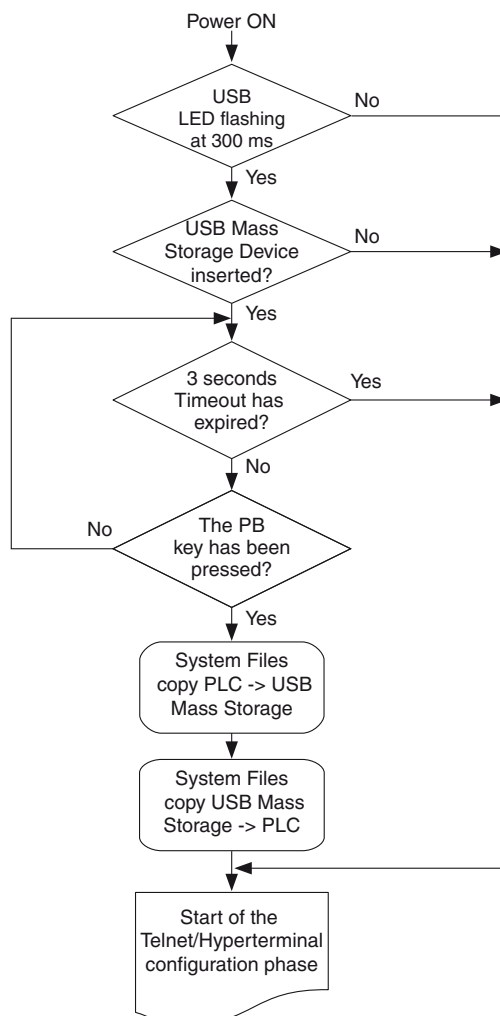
Power ON

USB LED flashing at 300 ms

No

Yes

USB Mass Storage Device inserted?

No

Yes

3 seconds Timeout has expired?

Yes

No

No

The PB key has been pressed?

Yes

System Files copy PLC -> USB Mass Storage

System Files copy USB Mass Storage -> PLC

Start of the Telnet/Hyperterminal configuration phase